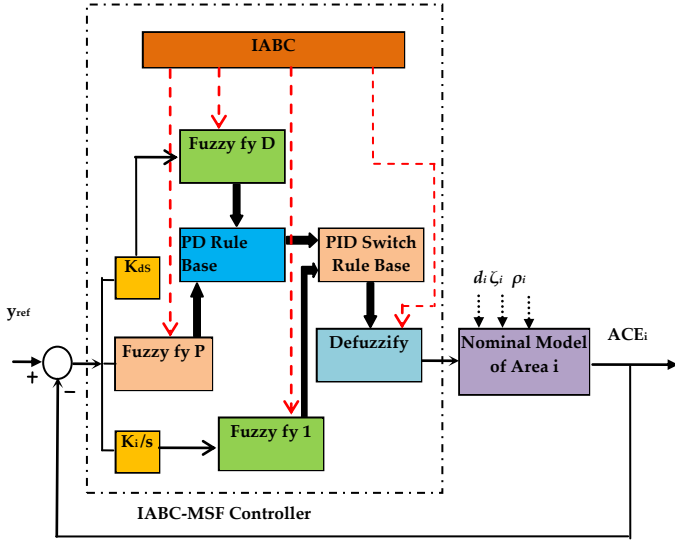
IABC

Fuzzy fy D

PD Rule Base

PID Switch Rule Base

$K_{ds}$

$y_{ref}$

+

−

Fuzzy fy P

Defuzzify

$d_i$ $\zeta_i$ $\rho_i$

Nominal Model of Area i

$ACE_i$

$K_i/s$

Fuzzy fy 1

IABC-MSF Controller